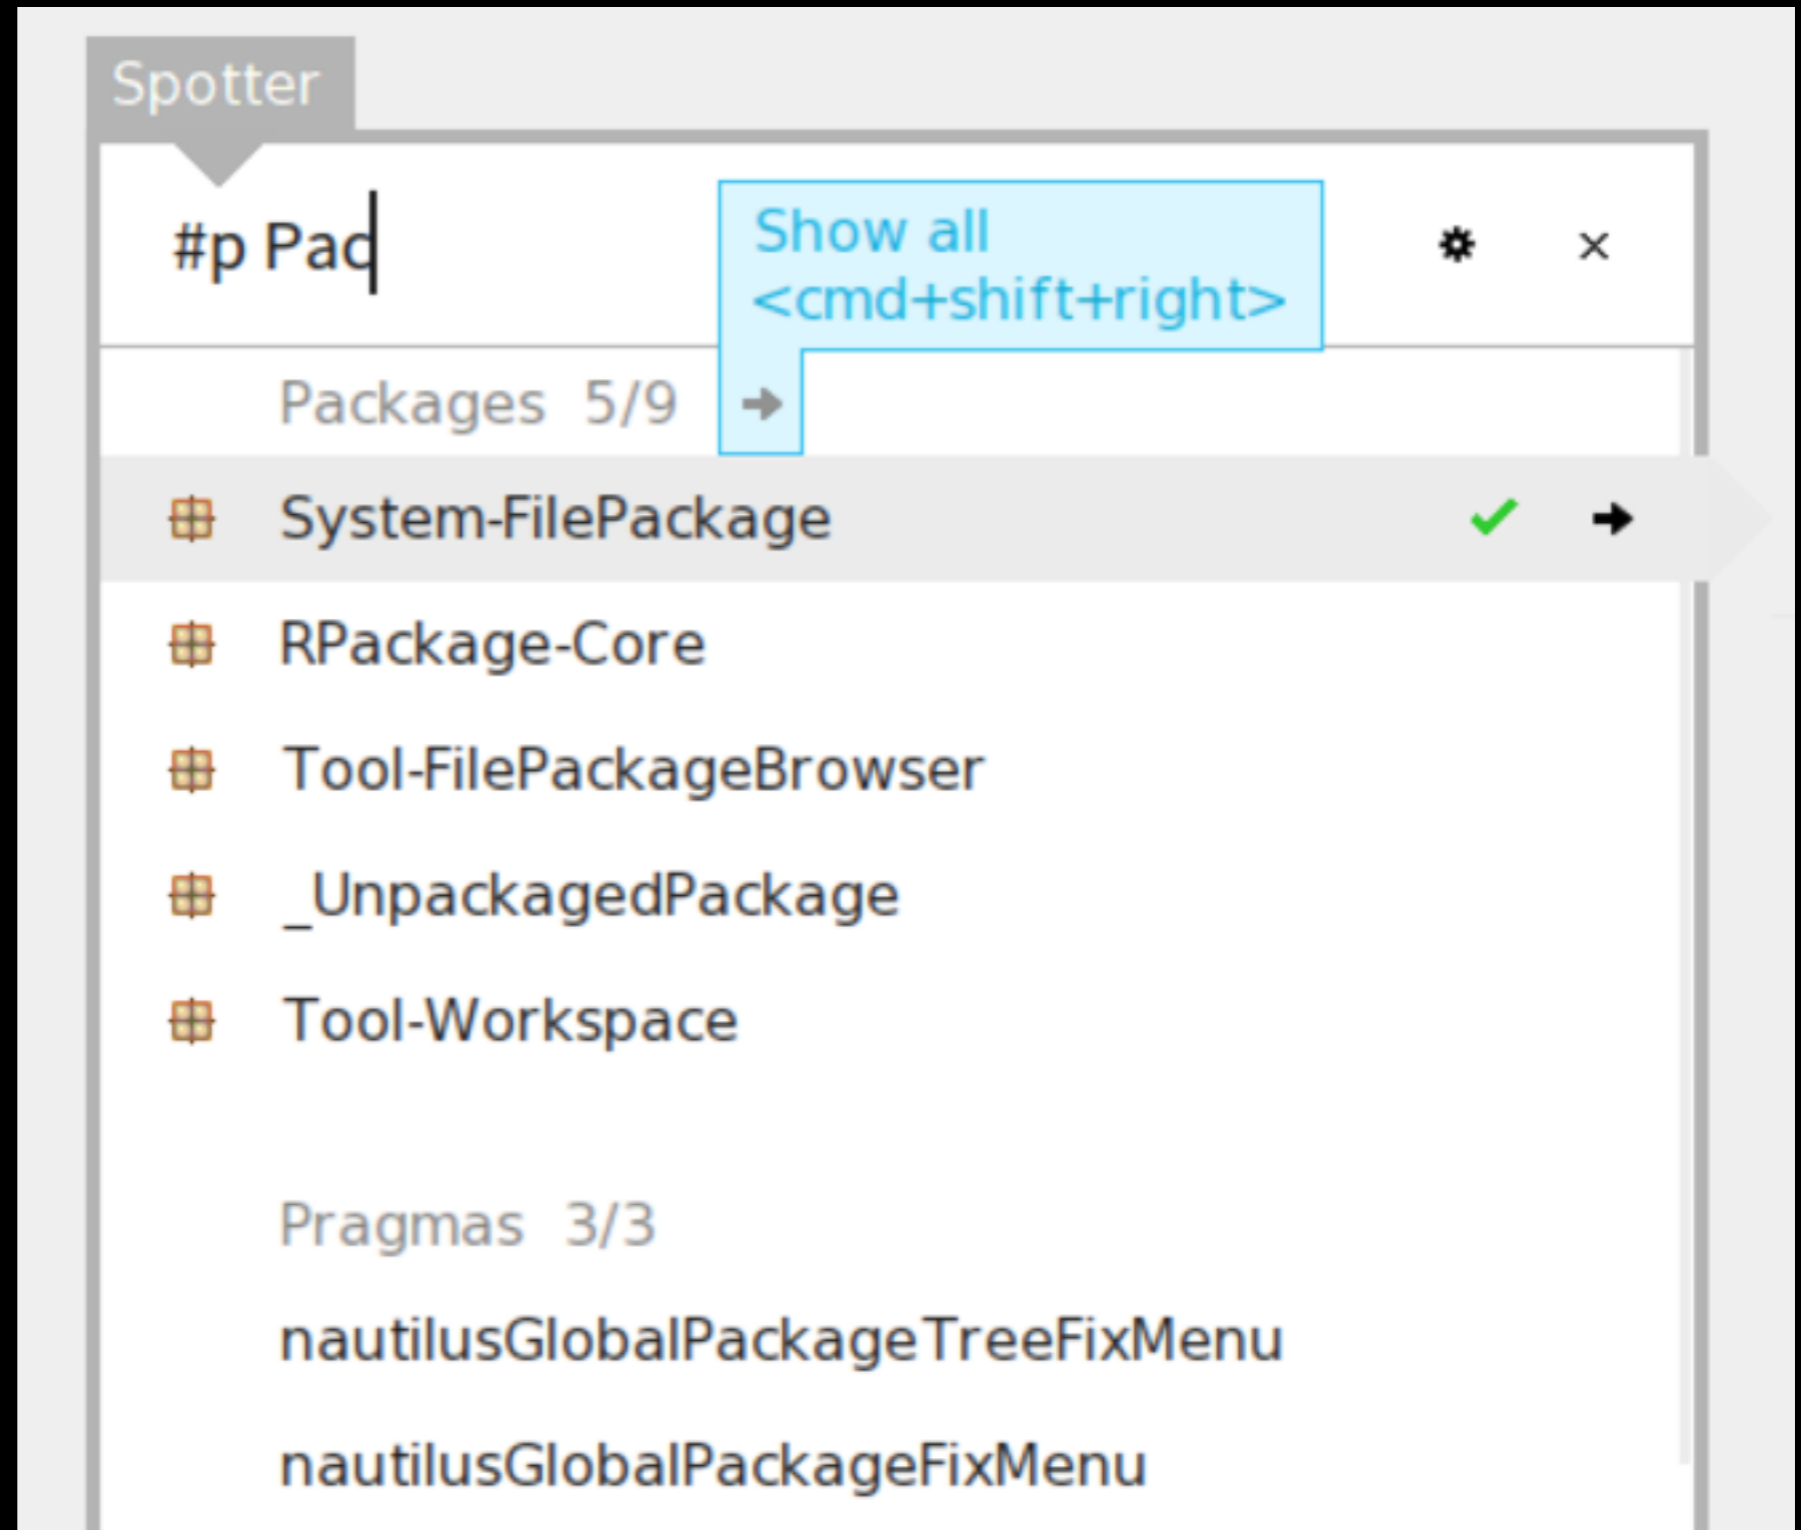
Spotter

#p Pac

Show all <cmd+shift+right>

Packages 5/9

System-FilePackage

RPackage-Core

Tool-FilePackageBrowser

_UnpackagedPackage

Tool-Workspace

Pragmas 3/3

nautilusGlobalPackageTreeFixMenu

nautilusGlobalPackageFixMenu